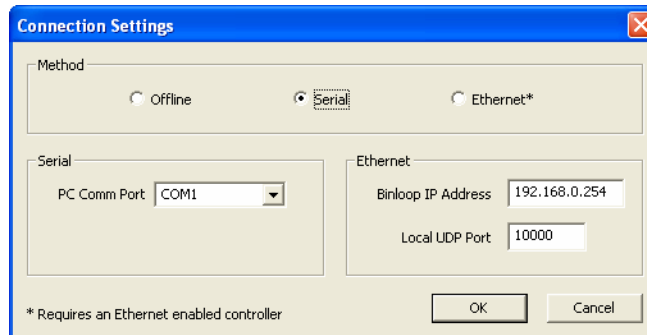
Connection Settings

Method

Offline

Serial

Ethernet*

Serial

PC Comm Port COM1

Ethernet

Binloop IP Address 192.168.0.254

Local UDP Port 10000

* Requires an Ethernet enabled controller

OK

Cancel